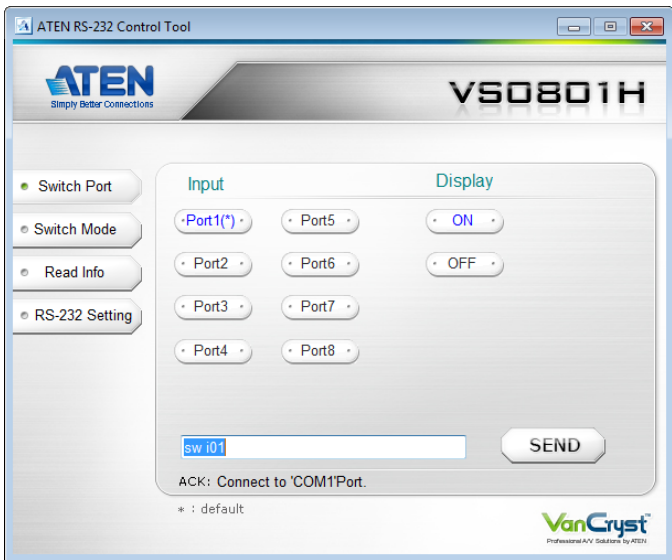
ATEN RS-232 Control Tool

ATEN
Simply Better Connections

VS0801H

Switch Port
Switch Mode
Read Info
RS-232 Setting

Input
Display

Port1(*)
Port5
ON
Port2
Port6
OFF
Port3
Port7
Port4
Port8

sw i01
SEND

ACK: Connect to 'COM1'Port.

＊：default

VanCryst
Professional A/V Solutions by ATEN